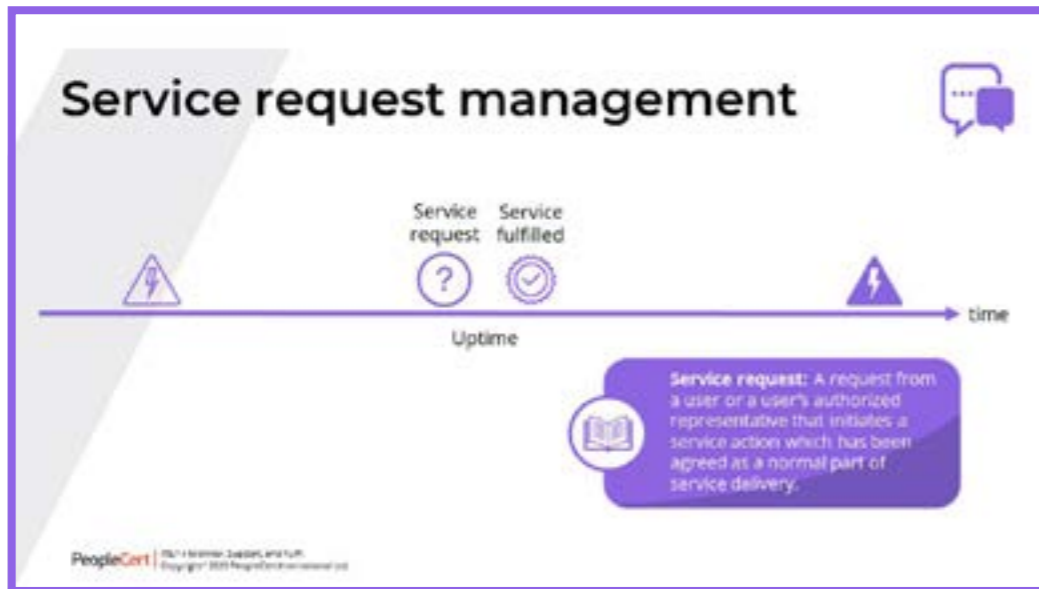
Service request management

Service request

Service fulfilled

time

Uptime

**Service request:** A request from a user or a user's authorized representative that initiates a service action which has been agreed as a normal part of service delivery.

PeopleCert | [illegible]
Copyright© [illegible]